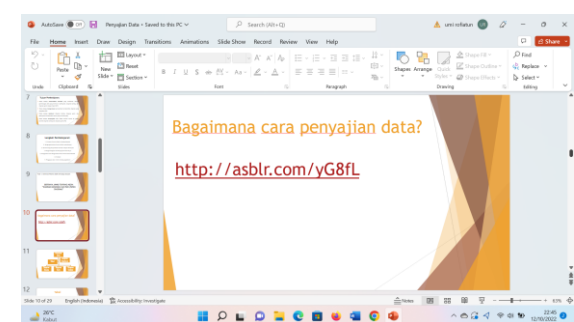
AutoSave Off Penyajian Data • Saved to this PC
Search (Alt+Q)
umi sofiatun
File Home Insert Draw Design Transitions Animations Slide Show Record Review View Help
Share
Undo Clipboard Slides Font Paragraph Drawing Editing
Paste New Slide Layout Reset Section
Shapes Arrange Quick Styles Shape Fill Shape Outline Shape Effects
Find Replace Select

7
8
9
10
11
12

Bagaimana cara penyajian data?

http://asblr.com/yG8fL

Slide 10 of 29 English (Indonesia) Accessibility: Investigate Notes 63%
28°C Kabut
22:45 12/10/2022